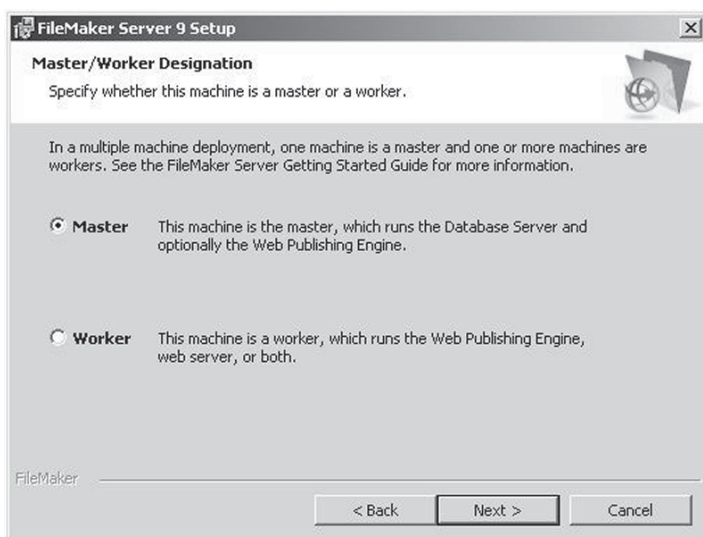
FileMaker Server 9 Setup

Master/Worker Designation

Specify whether this machine is a master or a worker.

In a multiple machine deployment, one machine is a master and one or more machines are workers. See the FileMaker Server Getting Started Guide for more information.

Master This machine is the master, which runs the Database Server and optionally the Web Publishing Engine.

Worker This machine is a worker, which runs the Web Publishing Engine, web server, or both.

FileMaker

< Back

Next >

Cancel